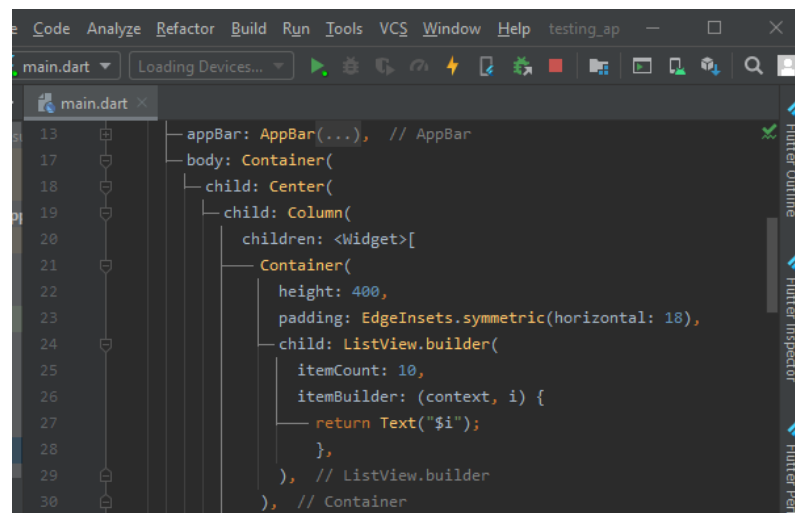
e Code Analyze Refactor Build Run Tools VCS Window Help testing_ap

main.dart ▾ Loading Devices... ▾

main.dart ×

13 appBar: AppBar(...), // AppBar
17 body: Container(
18 child: Center(
19 child: Column(
20 children: <Widget>[
21 Container(
22 height: 400,
23 padding: EdgeInsets.symmetric(horizontal: 18),
24 child: ListView.builder(
25 itemCount: 10,
26 itemBuilder: (context, i) {
27 return Text("$i");
28 },
29 ), // ListView.builder
30 ), // Container

Flutter Outline
Flutter Inspector
Flutter Per